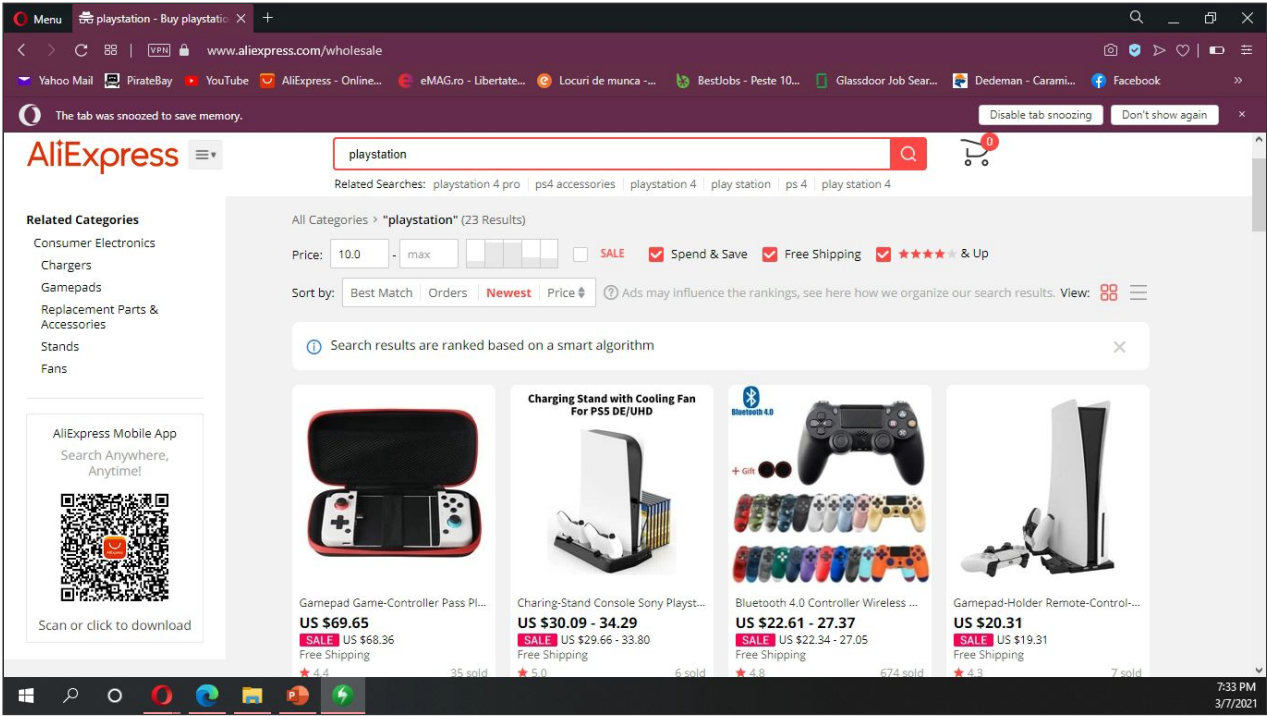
Menu playstation - Buy playstatio ×

www.aliexpress.com/wholesale

Yahoo Mail PirateBay YouTube AliExpress - Online... eMAG.ro - Libertate... Locuri de munca -... BestJobs - Peste 10... Glassdoor Job Sear... Dedeman - Carami... Facebook »

The tab was snoozed to save memory. Disable tab snoozing Don't show again ×

AliExpress

playstation

0

Related Searches: playstation 4 pro | ps4 accessories | playstation 4 | play station | ps 4 | play station 4

Related Categories
Consumer Electronics
Chargers
Gamepads
Replacement Parts & Accessories
Stands
Fans

AliExpress Mobile App
Search Anywhere, Anytime!
Scan or click to download

All Categories > "playstation" (23 Results)

Price: 10.0 - max SALE Spend & Save Free Shipping ★★★★ & Up

Sort by: Best Match Orders Newest Price Ads may influence the rankings, see here how we organize our search results. View:

Search results are ranked based on a smart algorithm

Charging Stand with Cooling Fan For PS5 DE/UHD

Bluetooth 4.0

+ Gift

Gamepad Game-Controller Pass Pl...
US $69.65
SALE US $68.36
Free Shipping
★ 4.4 35 sold

Charing-Stand Console Sony Playst...
US $30.09 - 34.29
SALE US $29.66 - 33.80
Free Shipping
★ 5.0 6 sold

Bluetooth 4.0 Controller Wireless ...
US $22.61 - 27.37
SALE US $22.34 - 27.05
Free Shipping
★ 4.8 674 sold

Gamepad-Holder Remote-Control-...
US $20.31
SALE US $19.31
Free Shipping
★ 4.3 7 sold

7:33 PM
3/7/2021